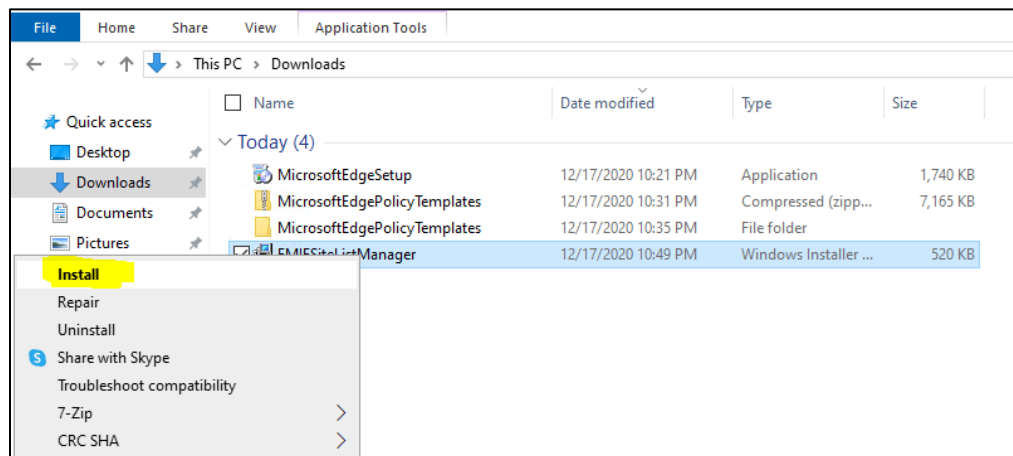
File Home Share View Application Tools

This PC > Downloads

Quick access
Desktop
Downloads
Documents
Pictures

| Name | Date modified | Type | Size |
|---|---|---|---|
| Today (4) | | | |
| MicrosoftEdgeSetup | 12/17/2020 10:21 PM | Application | 1,740 KB |
| MicrosoftEdgePolicyTemplates | 12/17/2020 10:31 PM | Compressed (zipp... | 7,165 KB |
| MicrosoftEdgePolicyTemplates | 12/17/2020 10:35 PM | File folder | |
| EMIESiteListManager | 12/17/2020 10:49 PM | Windows Installer ... | 520 KB |

Install
Repair
Uninstall
Share with Skype
Troubleshoot compatibility
7-Zip
CRC SHA